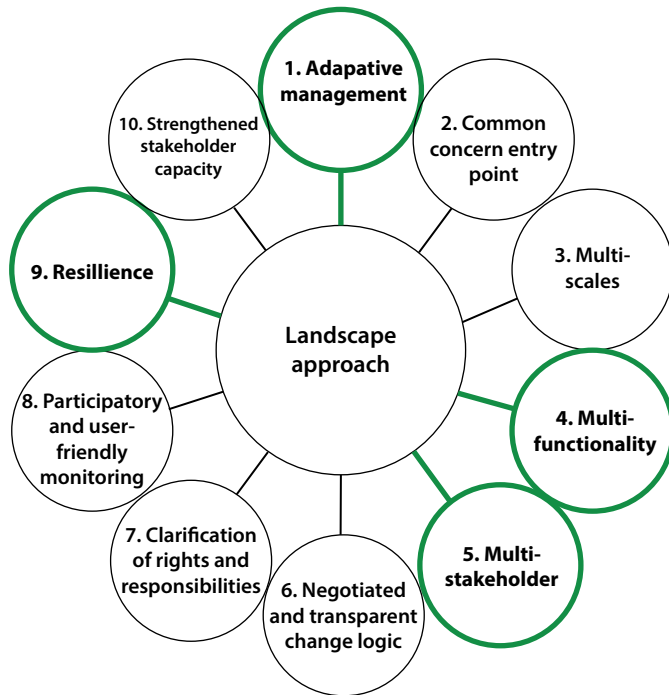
Landscape approach

1. Adapative management

2. Common concern entry point

3. Multi-scales

4. Multi-functionality

5. Multi-stakeholder

6. Negotiated and transparent change logic

7. Clarification of rights and responsibilities

8. Participatory and user-friendly monitoring

9. Resillience

10. Strengthened stakeholder capacity